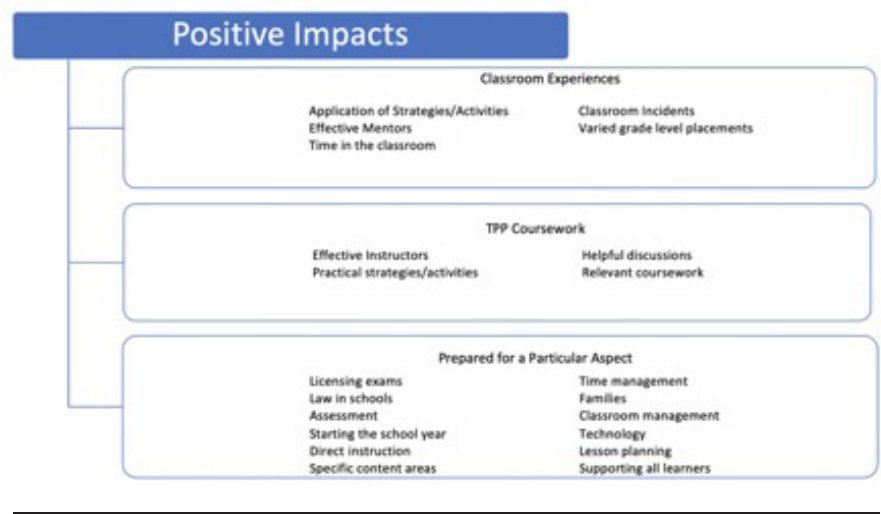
Positive Impacts

Classroom Experiences

Application of Strategies/Activities
Effective Mentors
Time in the classroom

Classroom Incidents
Varied grade level placements

TPP Coursework

Effective Instructors
Practical strategies/activities

Helpful discussions
Relevant coursework

Prepared for a Particular Aspect

Licensing exams
Law in schools
Assessment
Starting the school year
Direct instruction
Specific content areas

Time management
Families
Classroom management
Technology
Lesson planning
Supporting all learners